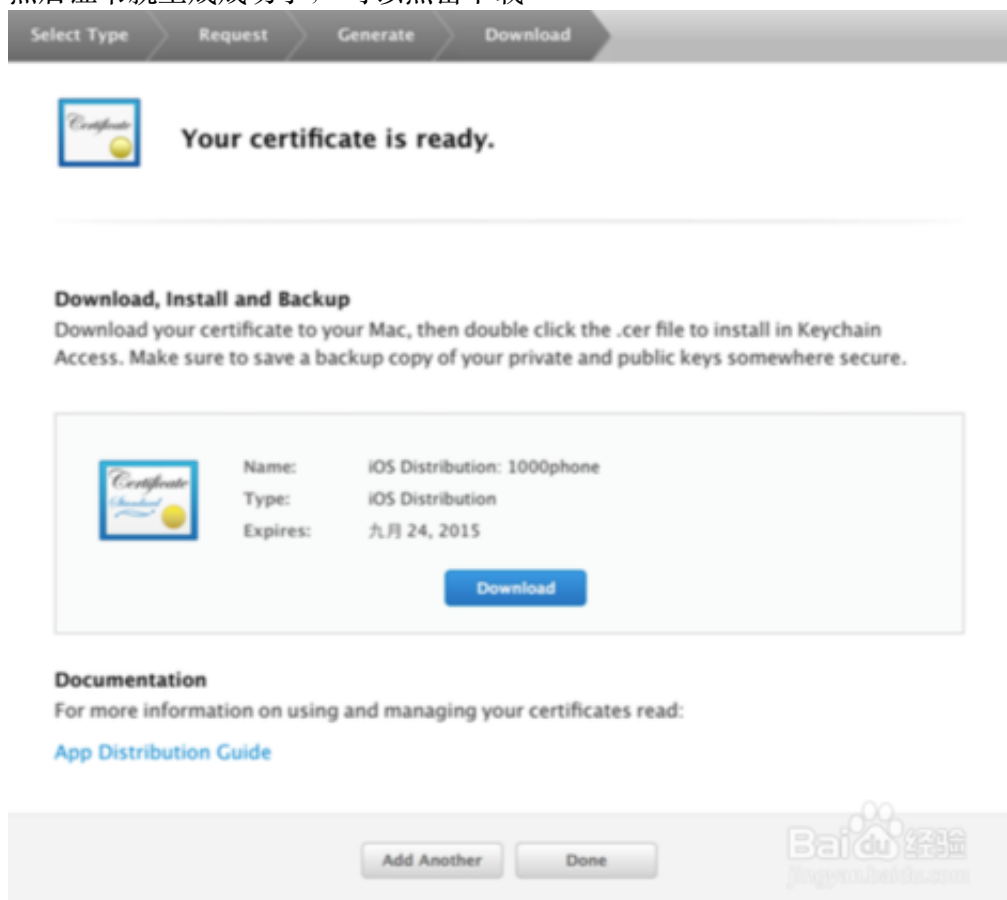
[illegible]

Select Type Request Generate Download

Certificate

Your certificate is ready.

Download, Install and Backup
Download your certificate to your Mac, then double click the .cer file to install in Keychain Access. Make sure to save a backup copy of your private and public keys somewhere secure.

Certificate Standard

Name: iOS Distribution: 1000phone
Type: iOS Distribution
Expires: 九月 24, 2015

Download

Documentation
For more information on using and managing your certificates read:

App Distribution Guide

Add Another Done

Baidu经验
jingyan.baidu.com